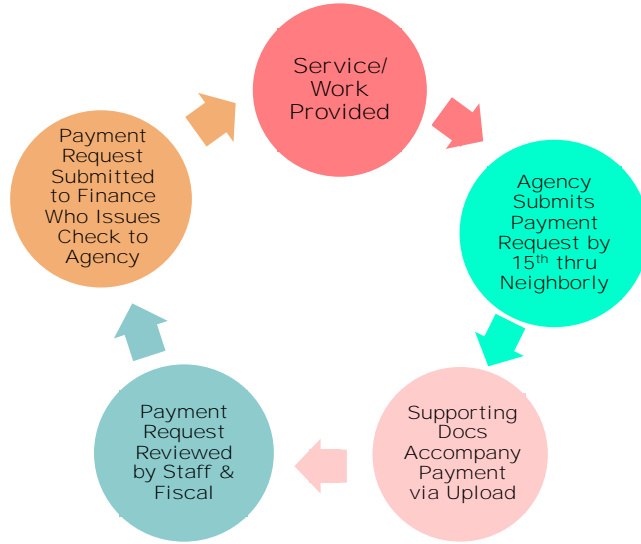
Service/ Work Provided

Agency Submits Payment Request by 15$^{th}$ thru Neighborly

Supporting Docs Accompany Payment via Upload

Payment Request Reviewed by Staff & Fiscal

Payment Request Submitted to Finance Who Issues Check to Agency